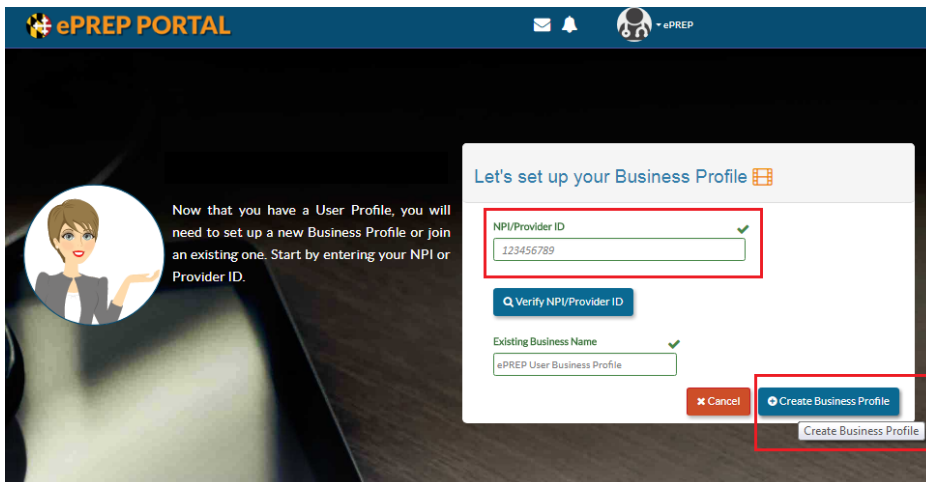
ePREP PORTAL

ePREP

Now that you have a User Profile, you will need to set up a new Business Profile or join an existing one. Start by entering your NPI or Provider ID.

Let's set up your Business Profile

NPI/Provider ID

123456789

Verify NPI/Provider ID

Existing Business Name

ePREP User Business Profile

Cancel

Create Business Profile

Create Business Profile